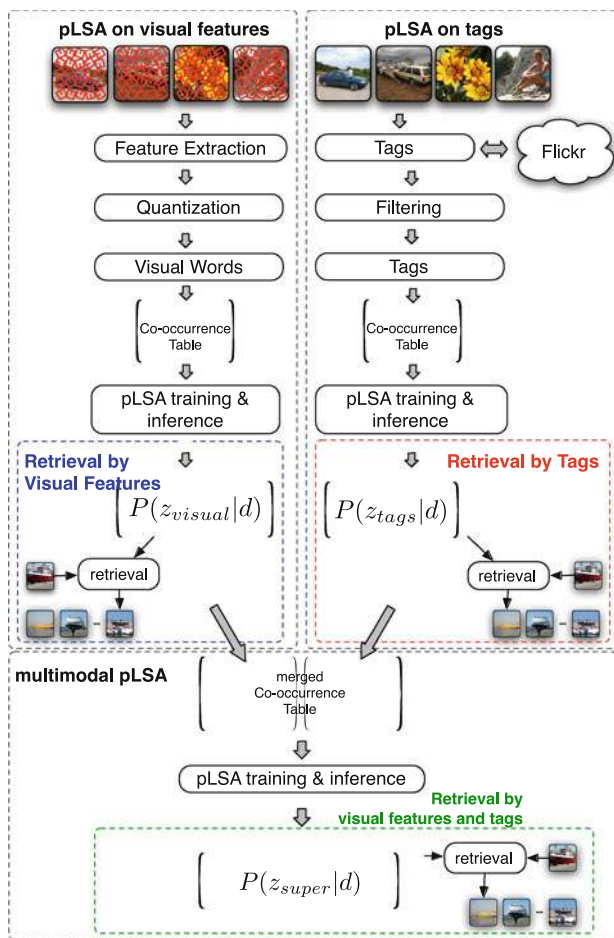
pLSA on visual features

Feature Extraction

Quantization

Visual Words

Co-occurrence Table

pLSA training & inference

Retrieval by Visual Features

$P(z_{visual}|d)$

retrieval

pLSA on tags

Tags

Flickr

Filtering

Tags

Co-occurrence Table

pLSA training & inference

Retrieval by Tags

$P(z_{tags}|d)$

retrieval

multimodal pLSA

merged Co-occurrence Table

pLSA training & inference

Retrieval by visual features and tags

$P(z_{super}|d)$

retrieval